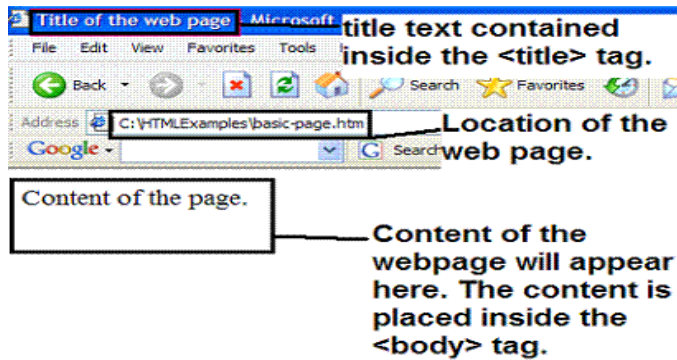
Title of the web page - Microsoft

title text contained inside the <title> tag.

File Edit View Favorites Tools

Back Search Favorites

Address C:\HTMLExamples\basic-page.htm

Location of the web page.

Google Search

Content of the page.

Content of the webpage will appear here. The content is placed inside the <body> tag.